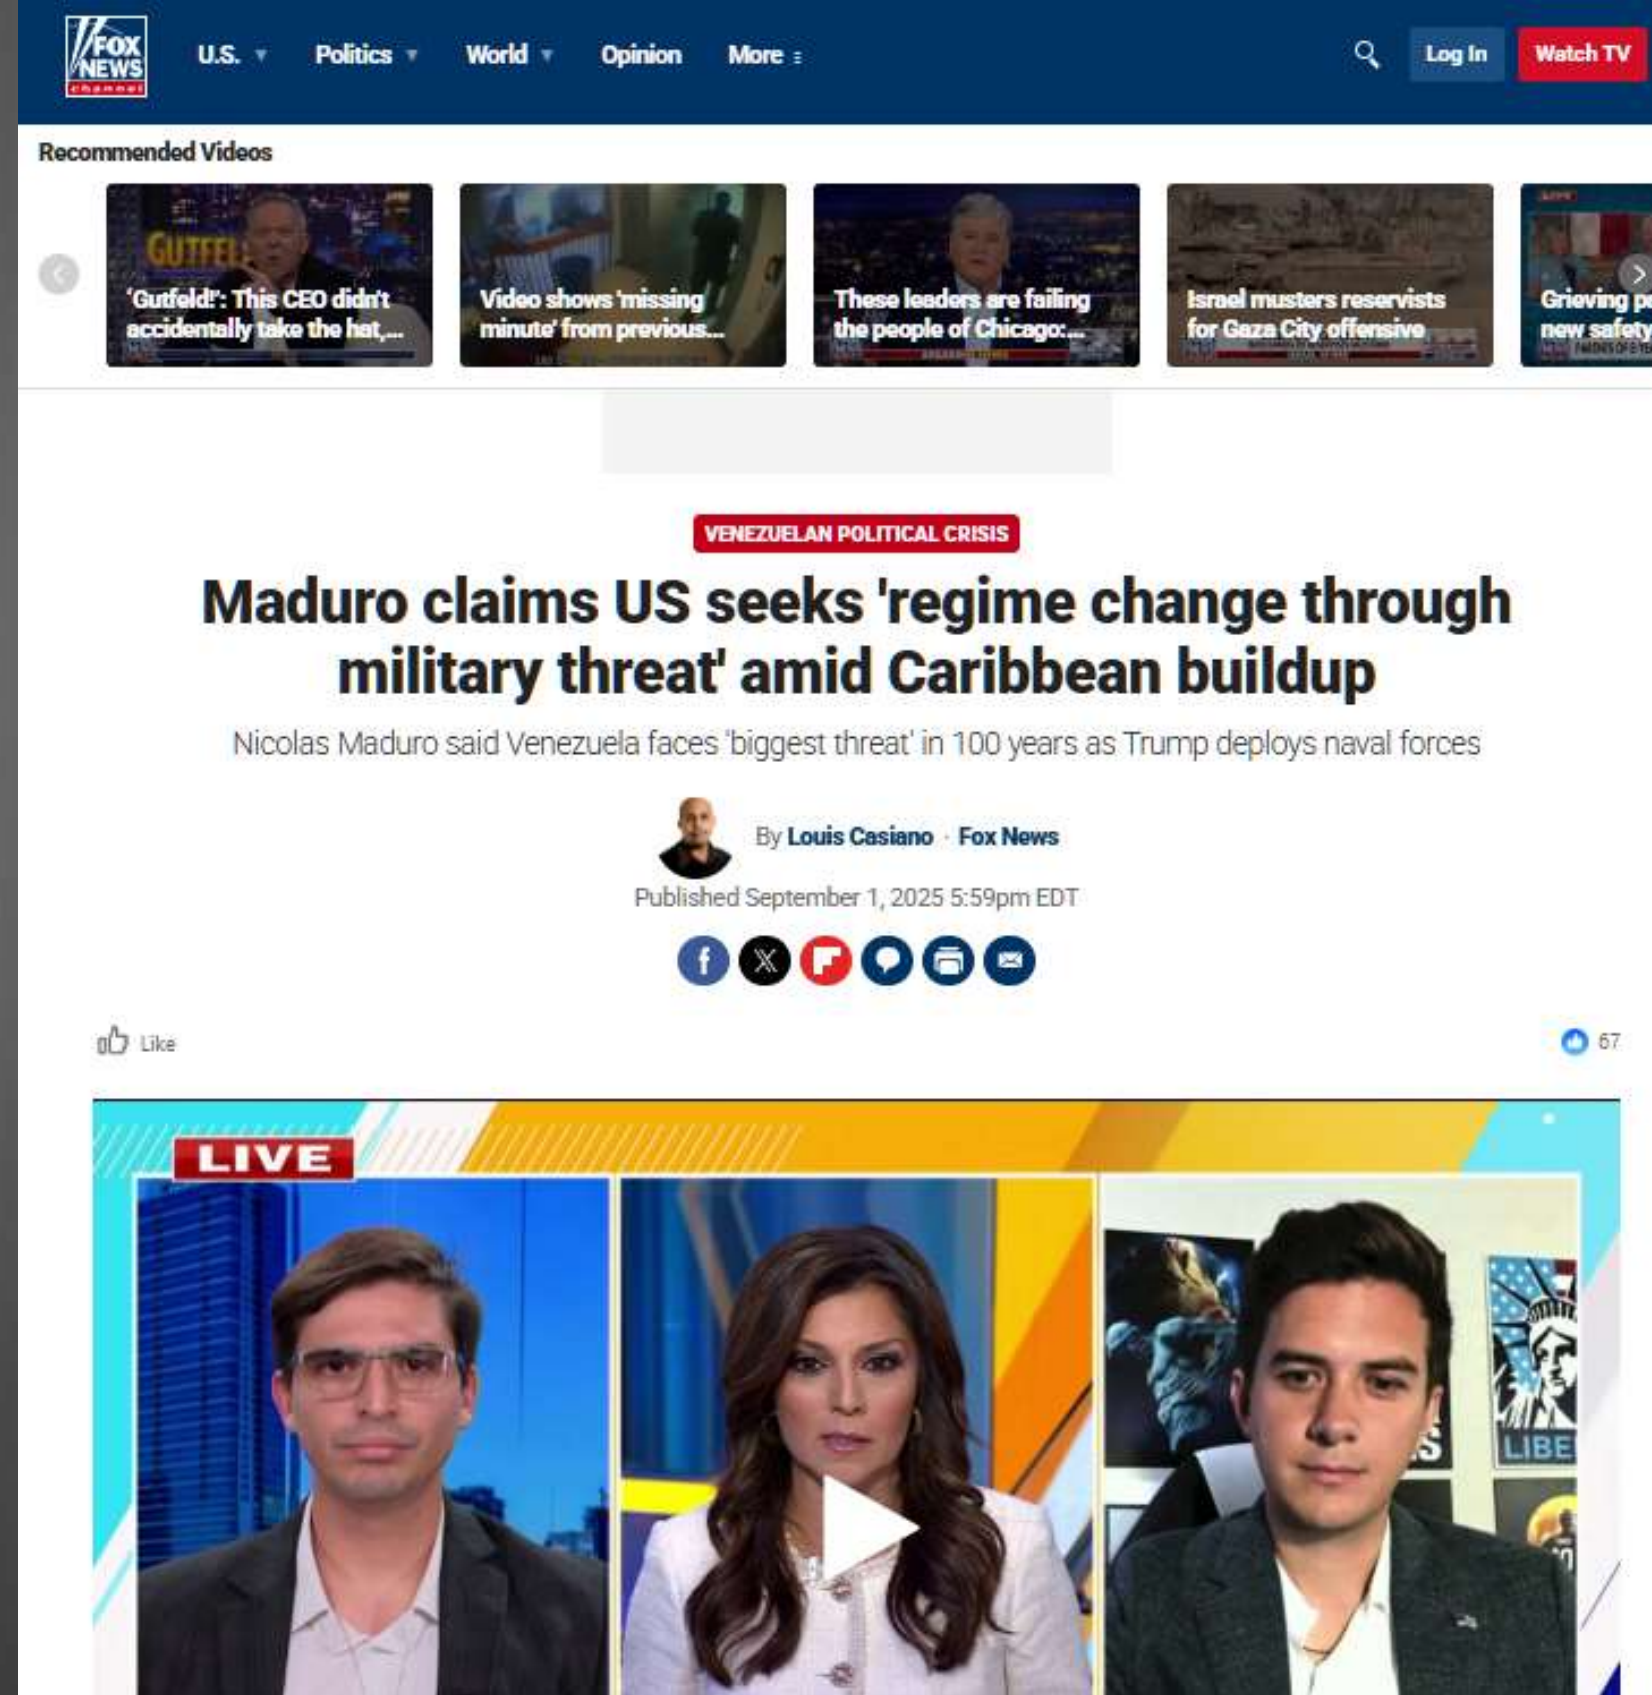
FOX NEWS channel

U.S. Politics World Opinion More

Log In Watch TV

Recommended Videos

'Gutfeld!': This CEO didn't accidentally take the hat,...

Video shows 'missing minute' from previous...

These leaders are failing the people of Chicago:...

Israel musters reservists for Gaza City offensive

Grieving p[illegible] new safety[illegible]

VENEZUELAN POLITICAL CRISIS

Maduro claims US seeks 'regime change through military threat' amid Caribbean buildup

Nicolas Maduro said Venezuela faces 'biggest threat' in 100 years as Trump deploys naval forces

By Louis Casiano · Fox News

Published September 1, 2025 5:59pm EDT

Like

67

LIVE